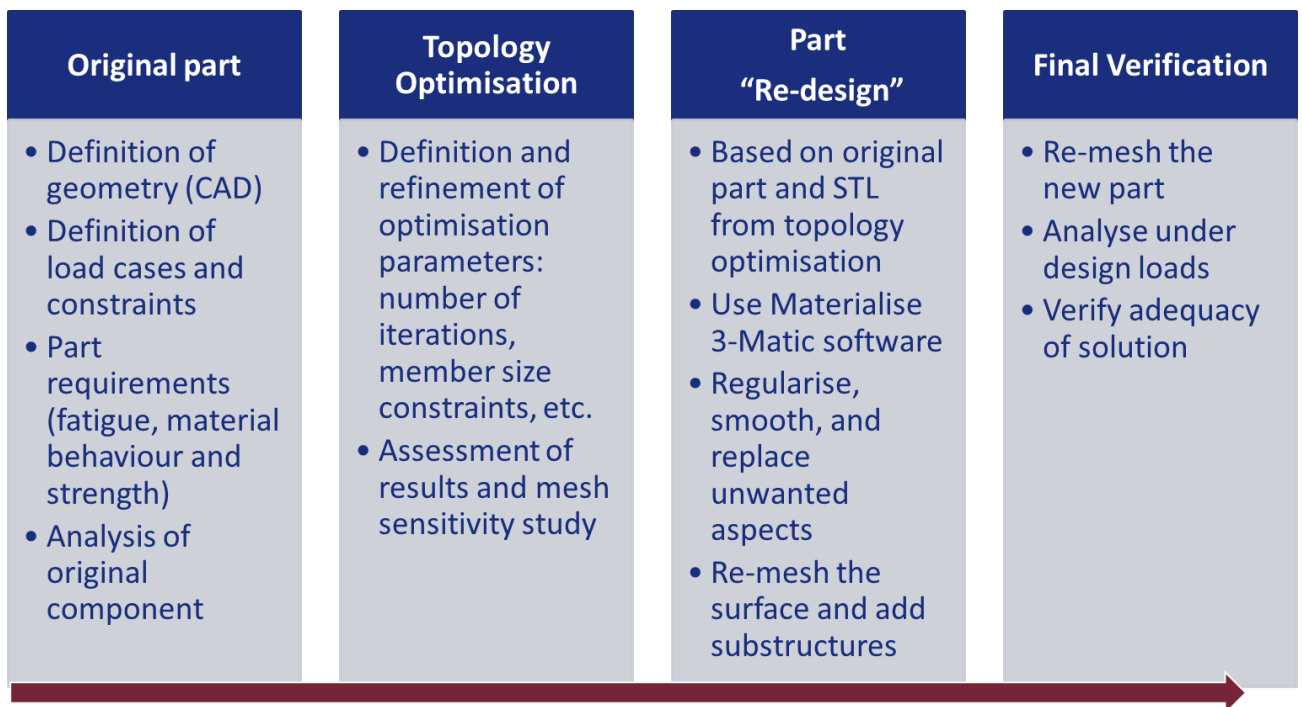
Original part

• Definition of geometry (CAD)
• Definition of load cases and constraints
• Part requirements (fatigue, material behaviour and strength)
• Analysis of original component

Topology Optimisation

• Definition and refinement of optimisation parameters: number of iterations, member size constraints, etc.
• Assessment of results and mesh sensitivity study

Part "Re-design"

• Based on original part and STL from topology optimisation
• Use Materialise 3-Matic software
• Regularise, smooth, and replace unwanted aspects
• Re-mesh the surface and add substructures

Final Verification

• Re-mesh the new part
• Analyse under design loads
• Verify adequacy of solution